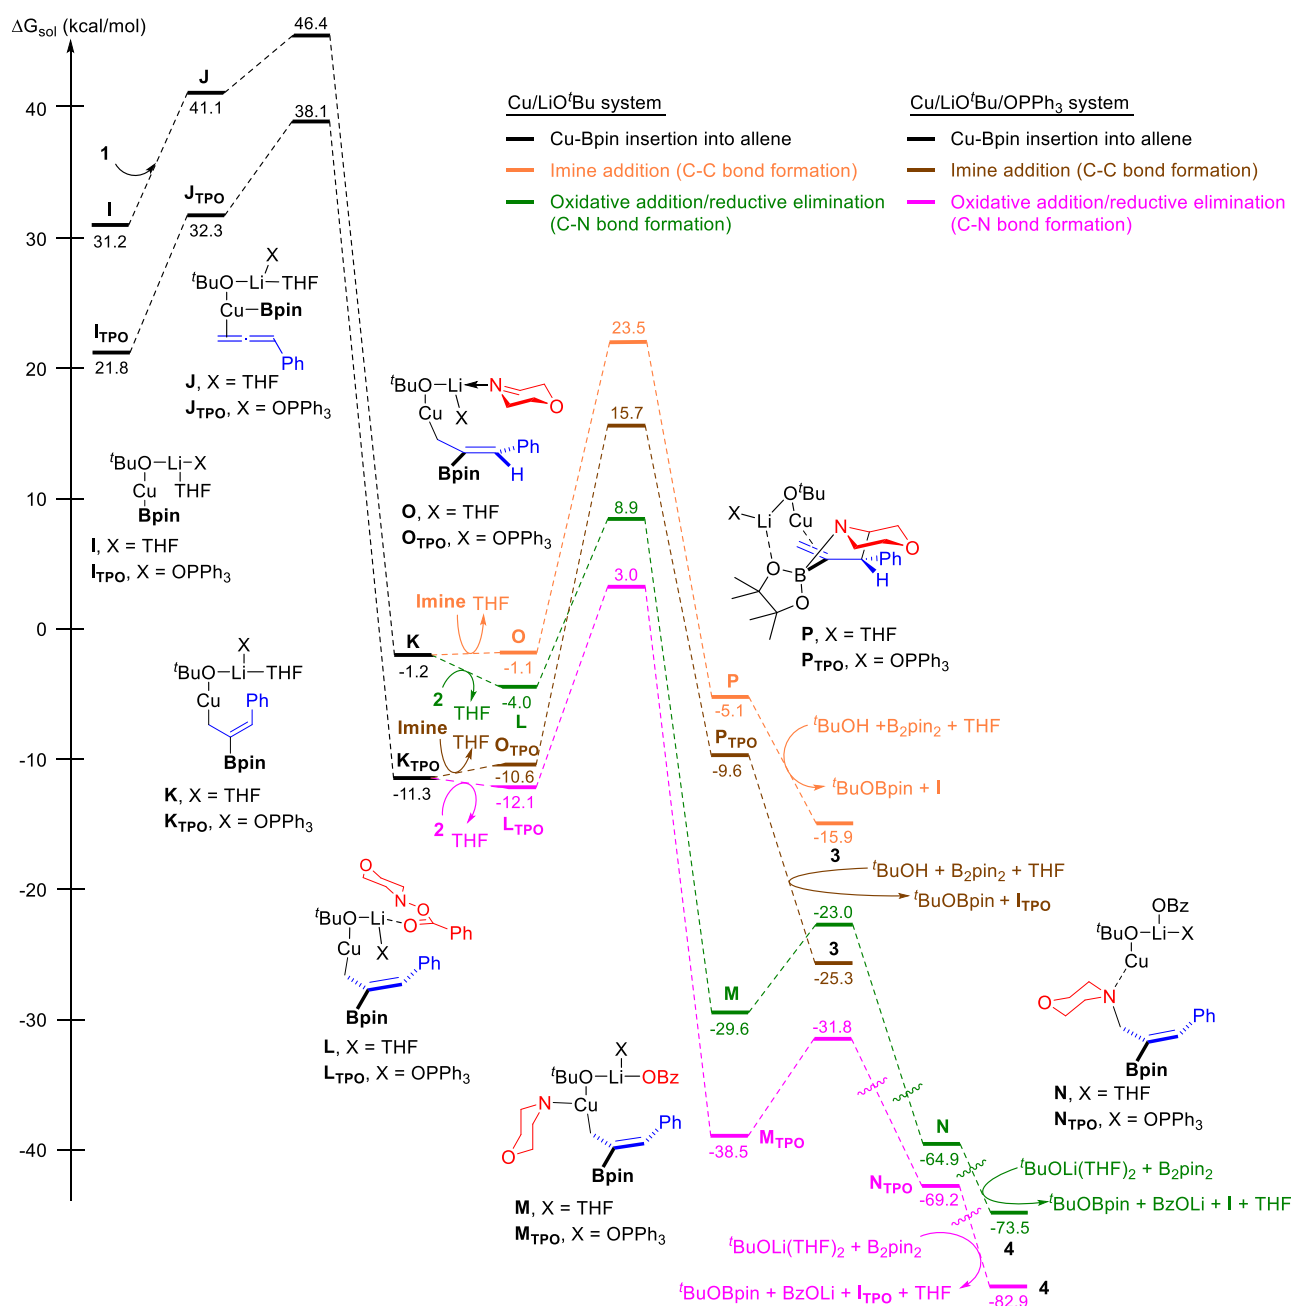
$\Delta G_{sol}$ (kcal/mol)

40
30
20
10
0
-10
-20
-30
-40

46.4
J
41.1
38.1
1
I
31.2
$J_{TPO}$
32.3
$I_{TPO}$
21.8

Cu/LiO$^t$Bu system
Cu-Bpin insertion into allene
Imine addition (C-C bond formation)
Oxidative addition/reductive elimination (C-N bond formation)

Cu/LiO$^t$Bu/OPPh$_3$ system
Cu-Bpin insertion into allene
Imine addition (C-C bond formation)
Oxidative addition/reductive elimination (C-N bond formation)

X
$^t$BuO–Li–THF
Cu–Bpin
Ph
J, X = THF
$J_{TPO}$, X = OPPh$_3$

$^t$BuO–Li–X
Cu THF
Bpin
I, X = THF
$I_{TPO}$, X = OPPh$_3$

$^t$BuO–Li←N
Cu X
O
Ph
Bpin
H
O, X = THF
$O_{TPO}$, X = OPPh$_3$

23.5
15.7
8.9
3.0

X–Li
O$^t$Bu
Cu
N
O
O
B
O
Ph
H
P, X = THF
$P_{TPO}$, X = OPPh$_3$

Imine THF
K
-1.2
O
-1.1
2
THF
-4.0
L
Imine
THF
$O_{TPO}$
$K_{TPO}$
-11.3
-10.6
-12.1
2 THF
$L_{TPO}$

X
$^t$BuO–Li–THF
Cu
Ph
Bpin
K, X = THF
$K_{TPO}$, X = OPPh$_3$

P
-5.1
$P_{TPO}$
-9.6
$^t$BuOH +B$_2$pin$_2$ + THF
$^t$BuOBpin + I
-15.9
3
$^t$BuOH + B$_2$pin$_2$ + THF
$^t$BuOBpin + $I_{TPO}$
-23.0
3
-25.3

O
N–O
$^t$BuO–Li
O
Ph
Cu X
Ph
Bpin
L, X = THF
$L_{TPO}$, X = OPPh$_3$

M
-29.6
-31.8
-38.5
$M_{TPO}$

X
$^t$BuO–Li–OBz
N–Cu
O
Ph
Bpin
M, X = THF
$M_{TPO}$, X = OPPh$_3$

OBz
$^t$BuO–Li–X
Cu
O
N
Ph
Bpin
N, X = THF
$N_{TPO}$, X = OPPh$_3$

N
-64.9
$N_{TPO}$
-69.2
$^t$BuOLi(THF)$_2$ + B$_2$pin$_2$
$^t$BuOBpin + BzOLi + I + THF
-73.5
4
$^t$BuOLi(THF)$_2$ + B$_2$pin$_2$
$^t$BuOBpin + BzOLi + $I_{TPO}$ + THF
-82.9
4